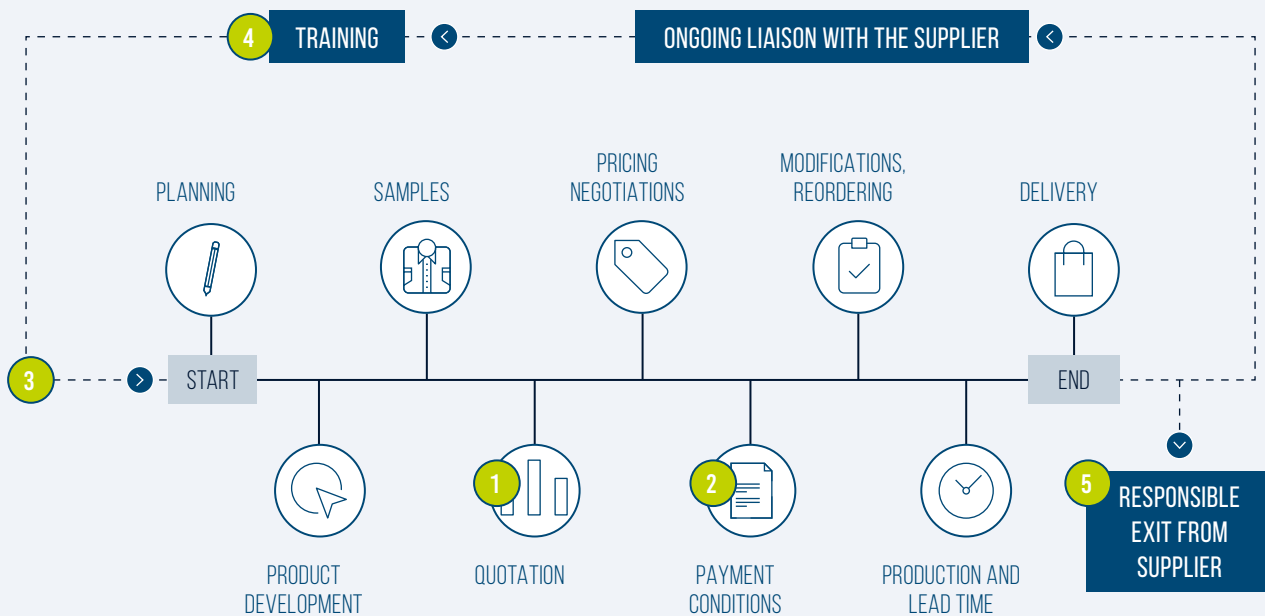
4 TRAINING

ONGOING LIAISON WITH THE SUPPLIER

PLANNING

SAMPLES

PRICING NEGOTIATIONS

MODIFICATIONS, REORDERING

DELIVERY

3

START

END

5 RESPONSIBLE EXIT FROM SUPPLIER

PRODUCT DEVELOPMENT

1

QUOTATION

2

PAYMENT CONDITIONS

PRODUCTION AND LEAD TIME